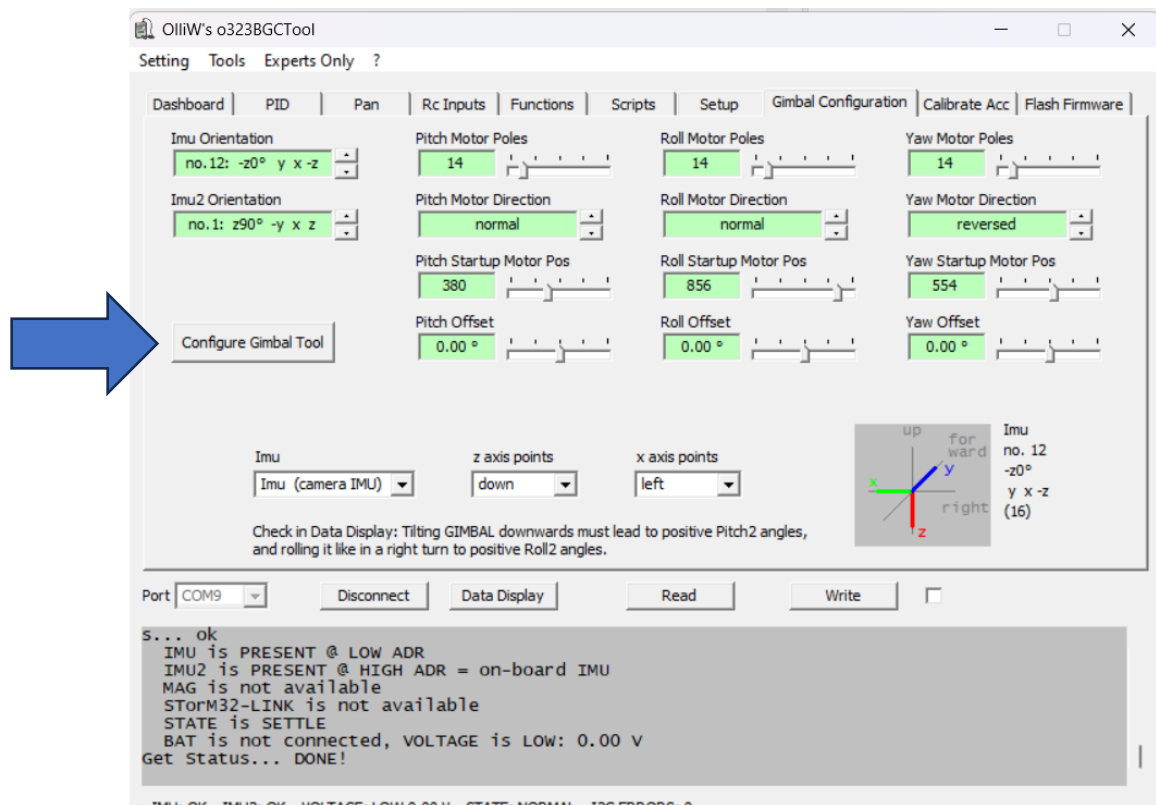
OlliW's o323BGCTool

Setting Tools Experts Only ?

Dashboard | PID | Pan | Rc Inputs | Functions | Scripts | Setup | Gimbal Configuration | Calibrate Acc | Flash Firmware

Imu Orientation
no.12: -z0° y x -z

Imu2 Orientation
no.1: z90° -y x z

Pitch Motor Poles
14

Pitch Motor Direction
normal

Pitch Startup Motor Pos
380

Pitch Offset
0.00 °

Roll Motor Poles
14

Roll Motor Direction
normal

Roll Startup Motor Pos
856

Roll Offset
0.00 °

Yaw Motor Poles
14

Yaw Motor Direction
reversed

Yaw Startup Motor Pos
554

Yaw Offset
0.00 °

Configure Gimbal Tool

Imu
Imu (camera IMU)

z axis points
down

x axis points
left

up
for ward
y
x
right
z

Imu
no. 12
-z0°
y x -z
(16)

Check in Data Display: Tilting GIMBAL downwards must lead to positive Pitch2 angles, and rolling it like in a right turn to positive Roll2 angles.

Port COM9 Disconnect Data Display Read Write

s... ok
IMU is PRESENT @ LOW ADR
IMU2 is PRESENT @ HIGH ADR = on-board IMU
MAG is not available
STorM32-LINK is not available
STATE is SETTLE
BAT is not connected, VOLTAGE is LOW: 0.00 V
Get Status... DONE!

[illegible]